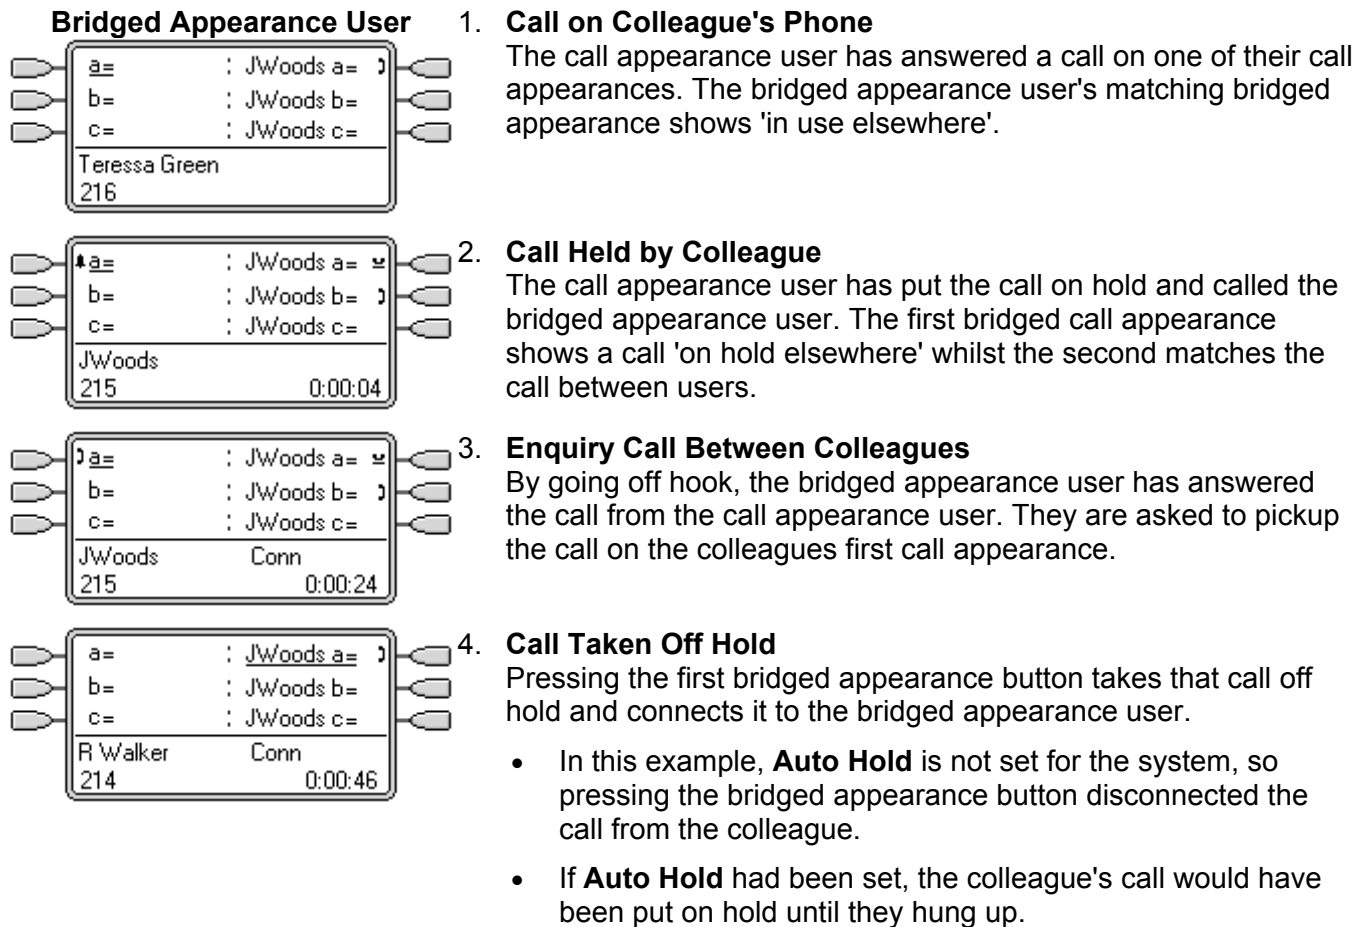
**Bridged Appearance User**

a= : JWoods a=
b= : JWoods b=
c= : JWoods c=
Teressa Green
216

1. **Call on Colleague's Phone**
The call appearance user has answered a call on one of their call appearances. The bridged appearance user's matching bridged appearance shows 'in use elsewhere'.

a= : JWoods a=
b= : JWoods b=
c= : JWoods c=
JWoods
215 0:00:04

2. **Call Held by Colleague**
The call appearance user has put the call on hold and called the bridged appearance user. The first bridged call appearance shows a call 'on hold elsewhere' whilst the second matches the call between users.

a= : JWoods a=
b= : JWoods b=
c= : JWoods c=
JWoods Conn
215 0:00:24

3. **Enquiry Call Between Colleagues**
By going off hook, the bridged appearance user has answered the call from the call appearance user. They are asked to pickup the call on the colleagues first call appearance.

a= : JWoods a=
b= : JWoods b=
c= : JWoods c=
R Walker Conn
214 0:00:46

4. **Call Taken Off Hold**
Pressing the first bridged appearance button takes that call off hold and connects it to the bridged appearance user.

- In this example, **Auto Hold** is not set for the system, so pressing the bridged appearance button disconnected the call from the colleague.
- If **Auto Hold** had been set, the colleague's call would have been put on hold until they hung up.